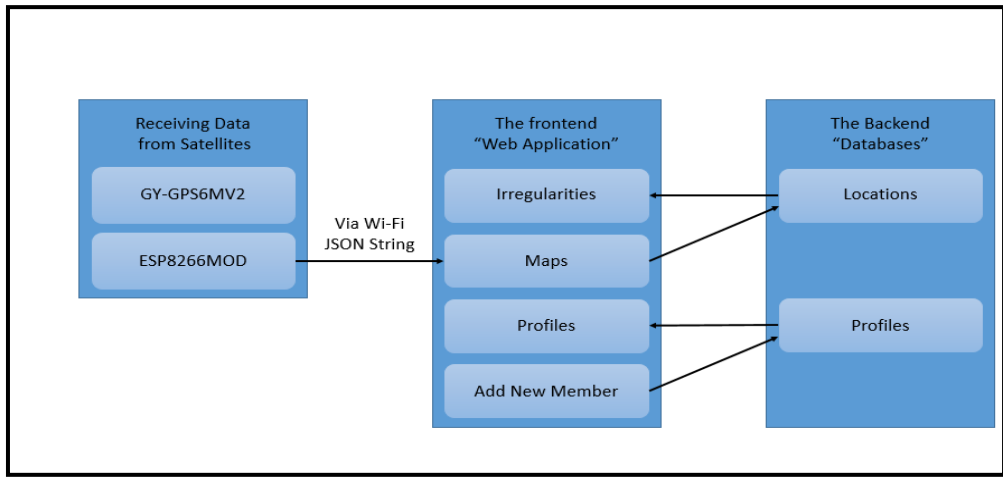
Receiving Data from Satellites

GY-GPS6MV2

ESP8266MOD

Via Wi-Fi JSON String

The frontend “Web Application”

Irregularities

Maps

Profiles

Add New Member

The Backend “Databases”

Locations

Profiles